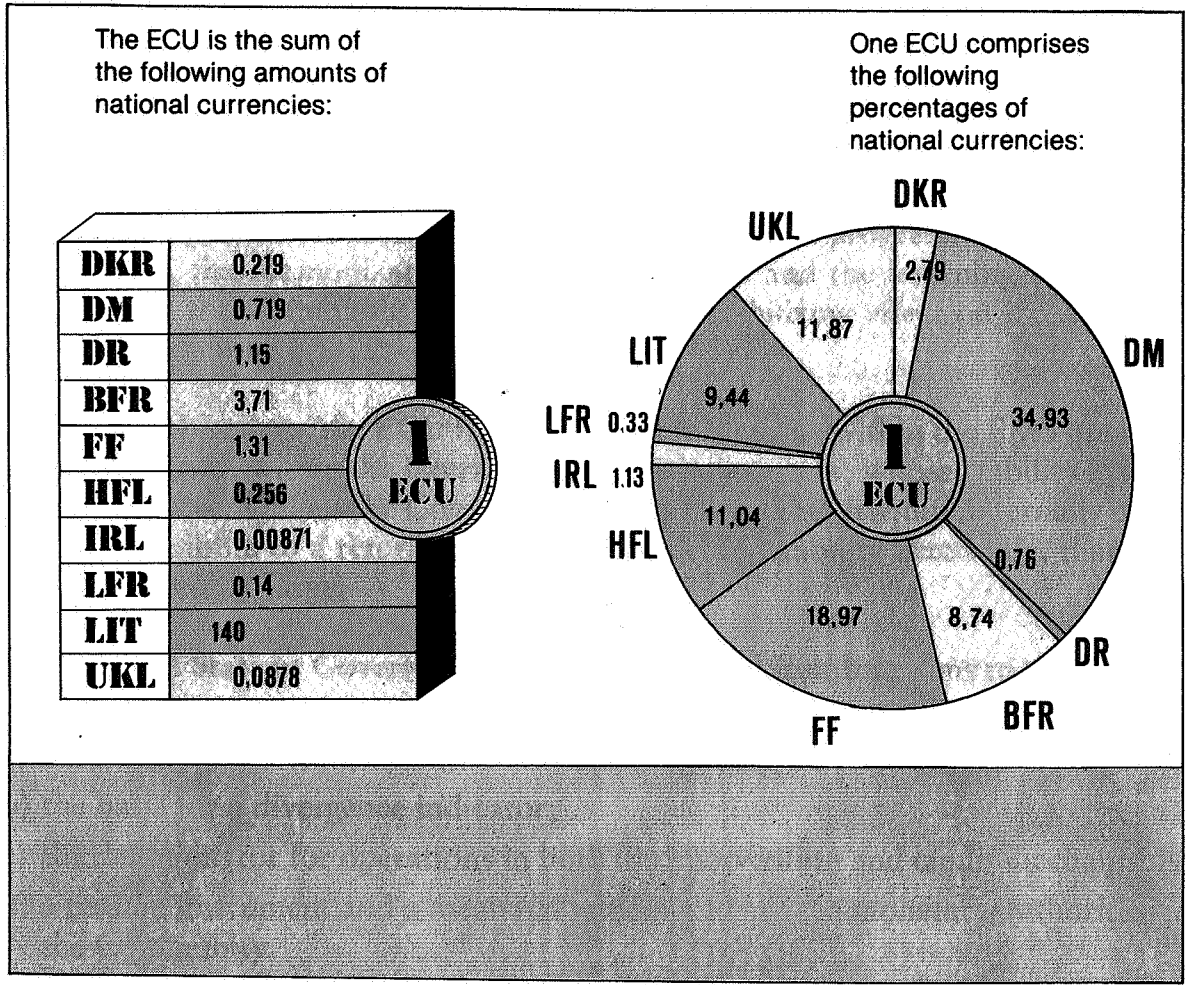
The ECU is the sum of the following amounts of national currencies:

| | |
|---|---|
| DKR | 0,219 |
| DM | 0,719 |
| DR | 1,15 |
| BFR | 3,71 |
| FF | 1,31 |
| HFL | 0,256 |
| IRL | 0,00871 |
| LFR | 0,14 |
| LIT | 140 |
| UKL | 0,0878 |

1 ECU

One ECU comprises the following percentages of national currencies:

DKR 2,79
DM 34,93
DR 0,76
BFR 8,74
FF 18,97
HFL 11,04
IRL 1.13
LFR 0.33
LIT 9,44
UKL 11,87

1 ECU